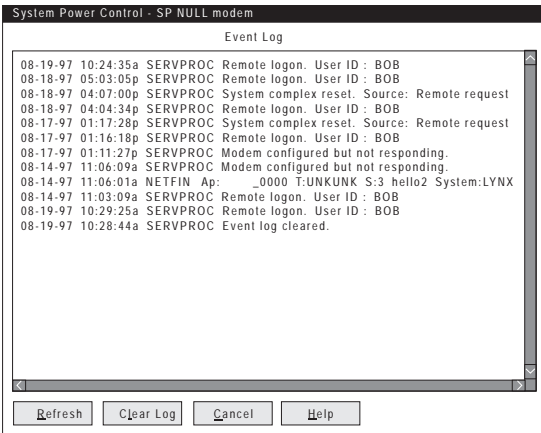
System Power Control - SP NULL modem

Event Log

08-19-97 10:24:35a SERVPROC Remote logon. User ID : BOB
08-18-97 05:03:05p SERVPROC Remote logon. User ID : BOB
08-18-97 04:07:00p SERVPROC System complex reset. Source: Remote request
08-18-97 04:04:34p SERVPROC Remote logon. User ID : BOB
08-17-97 01:17:28p SERVPROC System complex reset. Source: Remote request
08-17-97 01:16:18p SERVPROC Remote logon. User ID : BOB
08-17-97 01:11:27p SERVPROC Modem configured but not responding.
08-14-97 11:06:09a SERVPROC Modem configured but not responding.
08-14-97 11:06:01a NETFIN Ap: _0000 T:UNKUNK S:3 hello2 System:LYNX
08-14-97 11:03:09a SERVPROC Remote logon. User ID : BOB
08-19-97 10:29:25a SERVPROC Remote logon. User ID : BOB
08-19-97 10:28:44a SERVPROC Event log cleared.

Refresh Clear Log Cancel Help